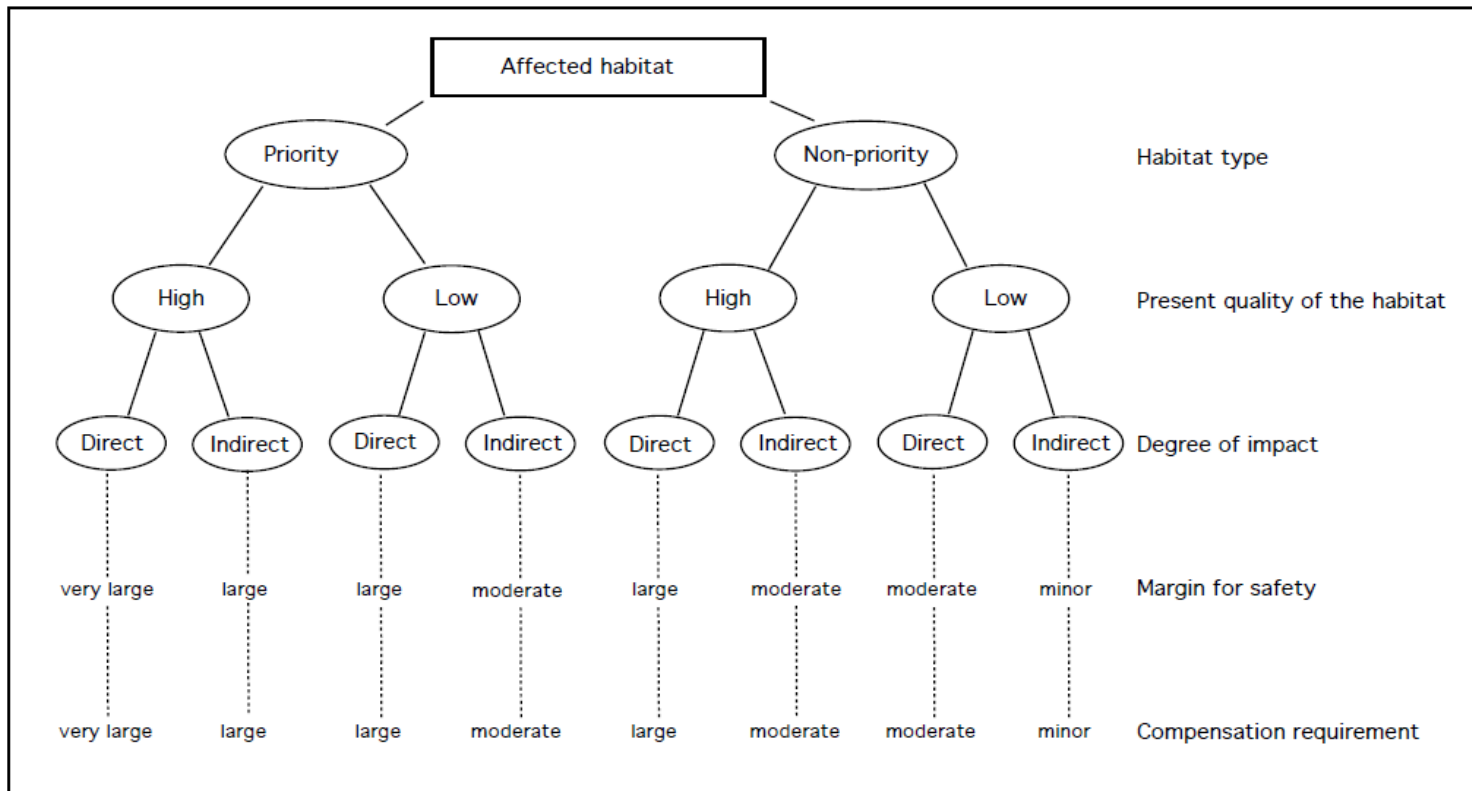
Affected habitat

Priority
Non-priority
Habitat type

High
Low
High
Low
Present quality of the habitat

Direct
Indirect
Direct
Indirect
Direct
Indirect
Direct
Indirect
Degree of impact

very large
large
large
moderate
large
moderate
moderate
minor
Margin for safety

very large
large
large
moderate
large
moderate
moderate
minor
Compensation requirement